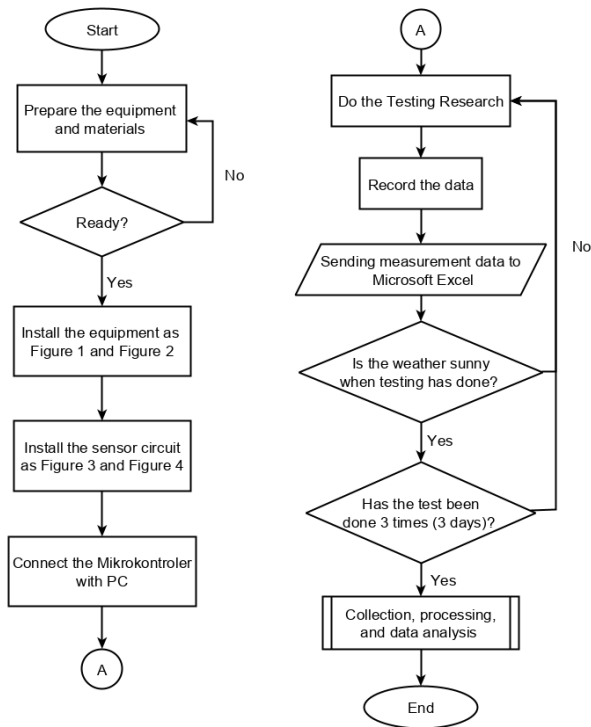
Start

Prepare the equipment and materials

Ready?

No

Yes

Install the equipment as Figure 1 and Figure 2

Install the sensor circuit as Figure 3 and Figure 4

Connect the Mikrokontroler with PC

A

A

Do the Testing Research

Record the data

Sending measurement data to Microsoft Excel

Is the weather sunny when testing has done?

No

Yes

Has the test been done 3 times (3 days)?

Yes

Collection, processing, and data analysis

End